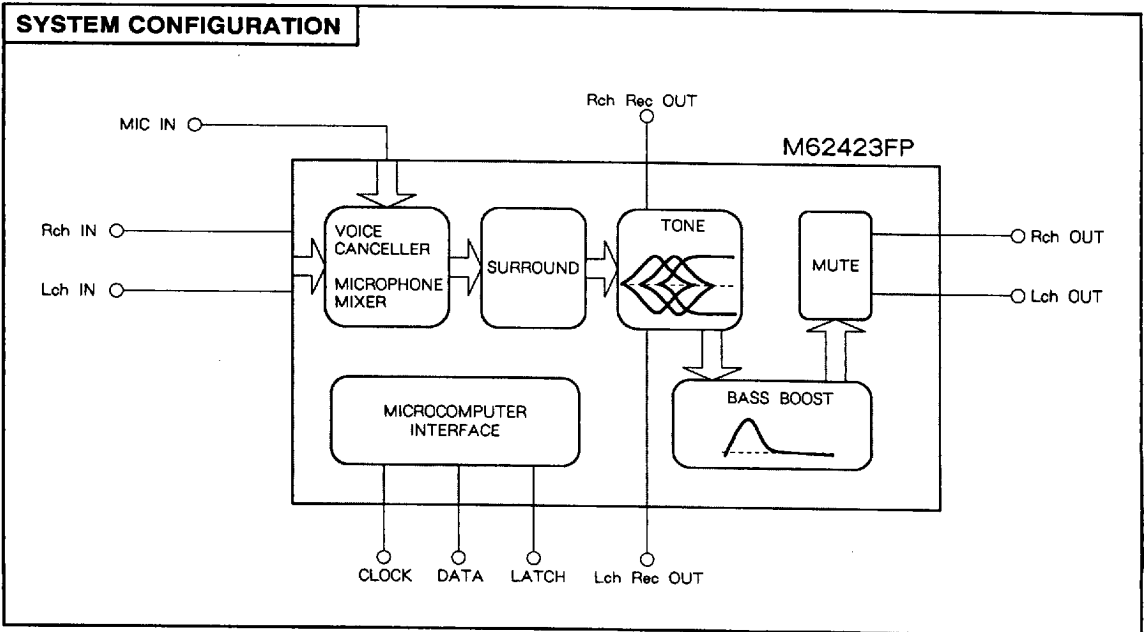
SYSTEM CONFIGURATION

Rch Rec OUT

MIC IN

M62423FP

Rch IN

Lch IN

VOICE CANCELLER

MICROPHONE MIXER

SURROUND

TONE

MUTE

Rch OUT

Lch OUT

BASS BOOST

MICROCOMPUTER INTERFACE

CLOCK

DATA

LATCH

Lch Rec OUT